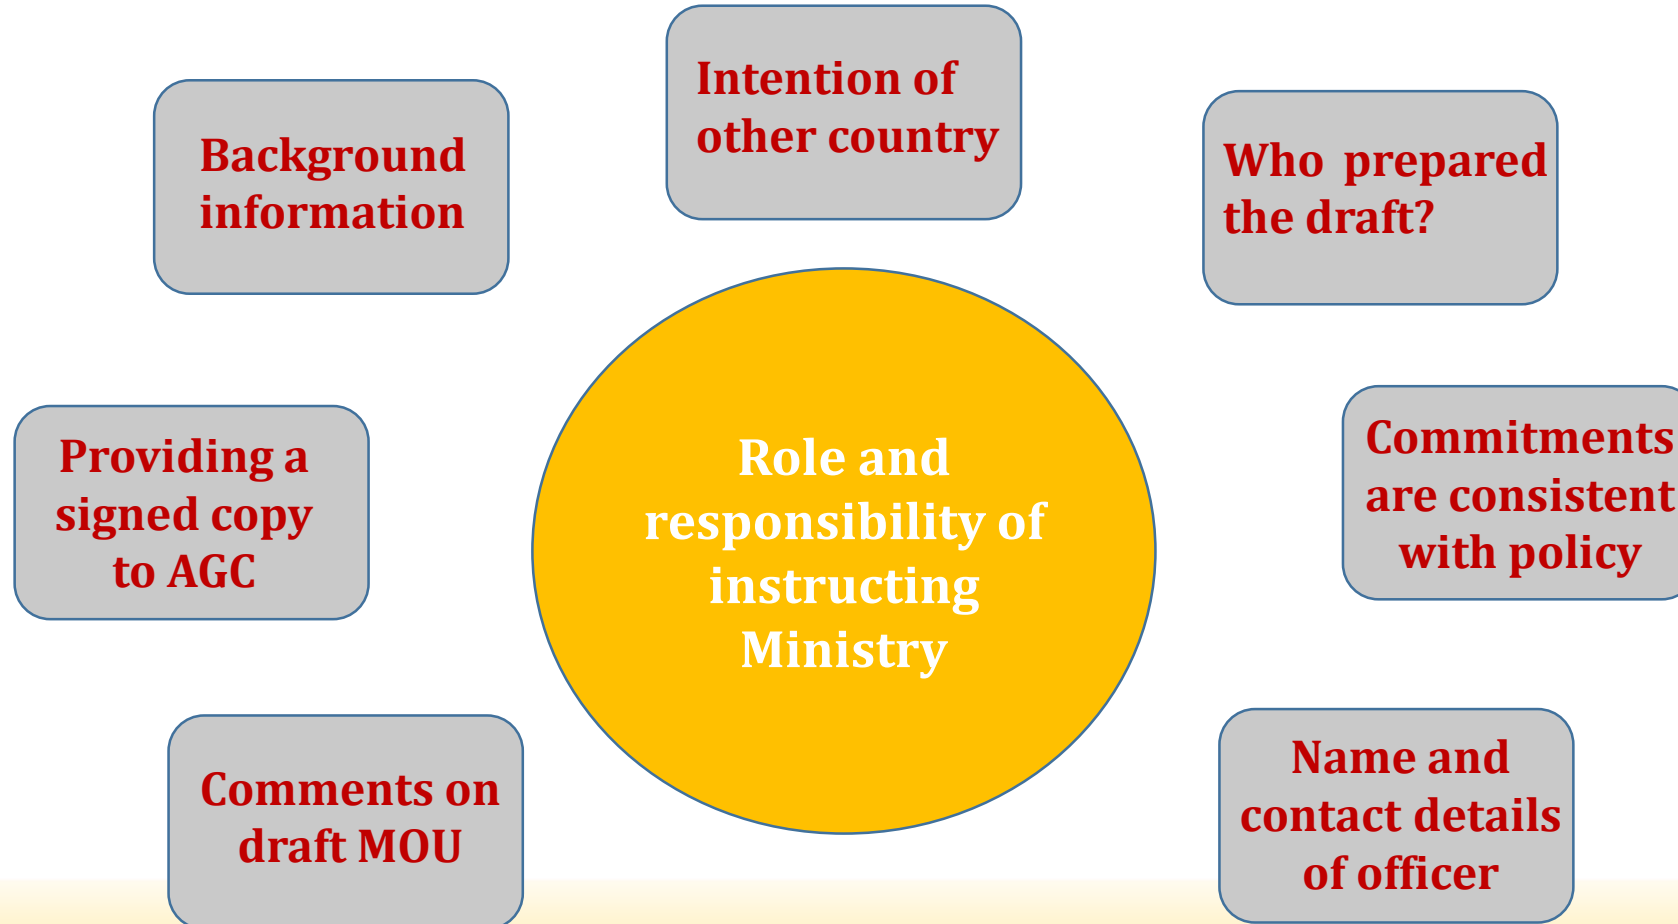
Intention of other country

Background information

Who prepared the draft?

Role and responsibility of instructing Ministry

Providing a signed copy to AGC

Commitments are consistent with policy

Comments on draft MOU

Name and contact details of officer